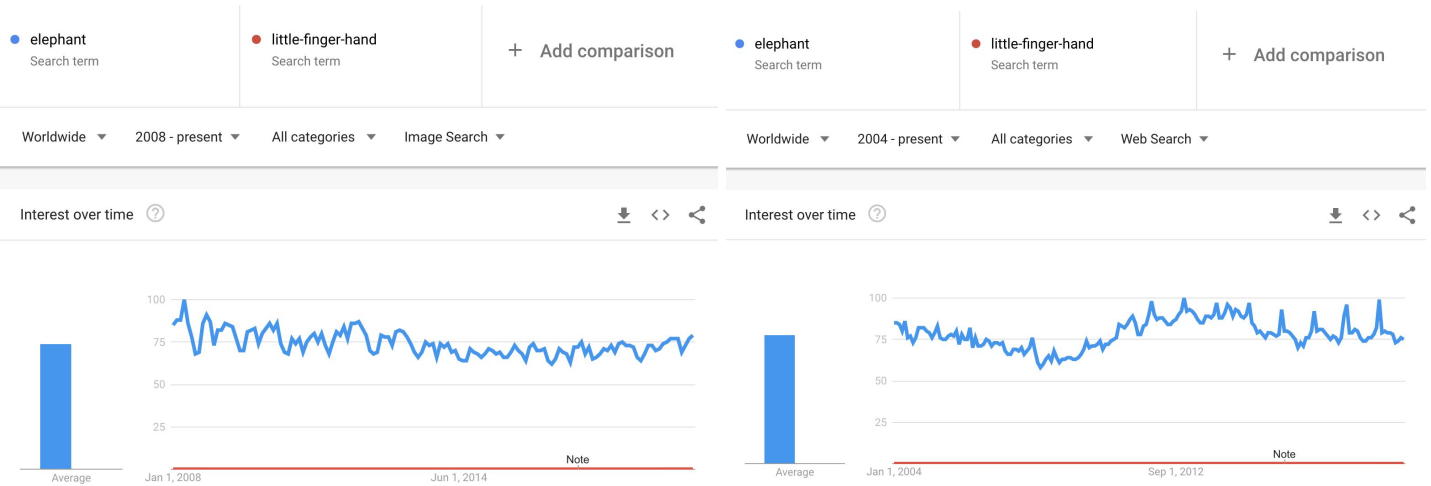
elephant
Search term

little-finger-hand
Search term

+ Add comparison

Worldwide 2008 - present All categories Image Search

Interest over time

100
75
50
25

Average

Jan 1, 2008 Jun 1, 2014

Note

elephant
Search term

little-finger-hand
Search term

+ Add comparison

Worldwide 2004 - present All categories Web Search

Interest over time

100
75
50
25

Average

Jan 1, 2004 Sep 1, 2012

Note